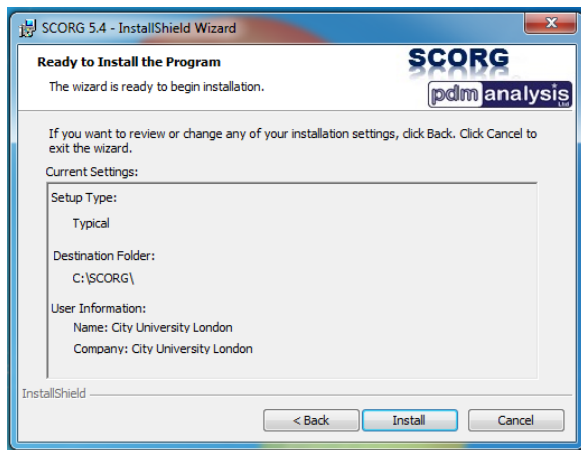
SCORG 5.4 - InstallShield Wizard

Ready to Install the Program

The wizard is ready to begin installation.

SCORG

pdm analysis Ltd

If you want to review or change any of your installation settings, click Back. Click Cancel to exit the wizard.

Current Settings:

Setup Type:

Typical

Destination Folder:

C:\SCORG\

User Information:

Name: City University London

Company: City University London

InstallShield

< Back

Install

Cancel